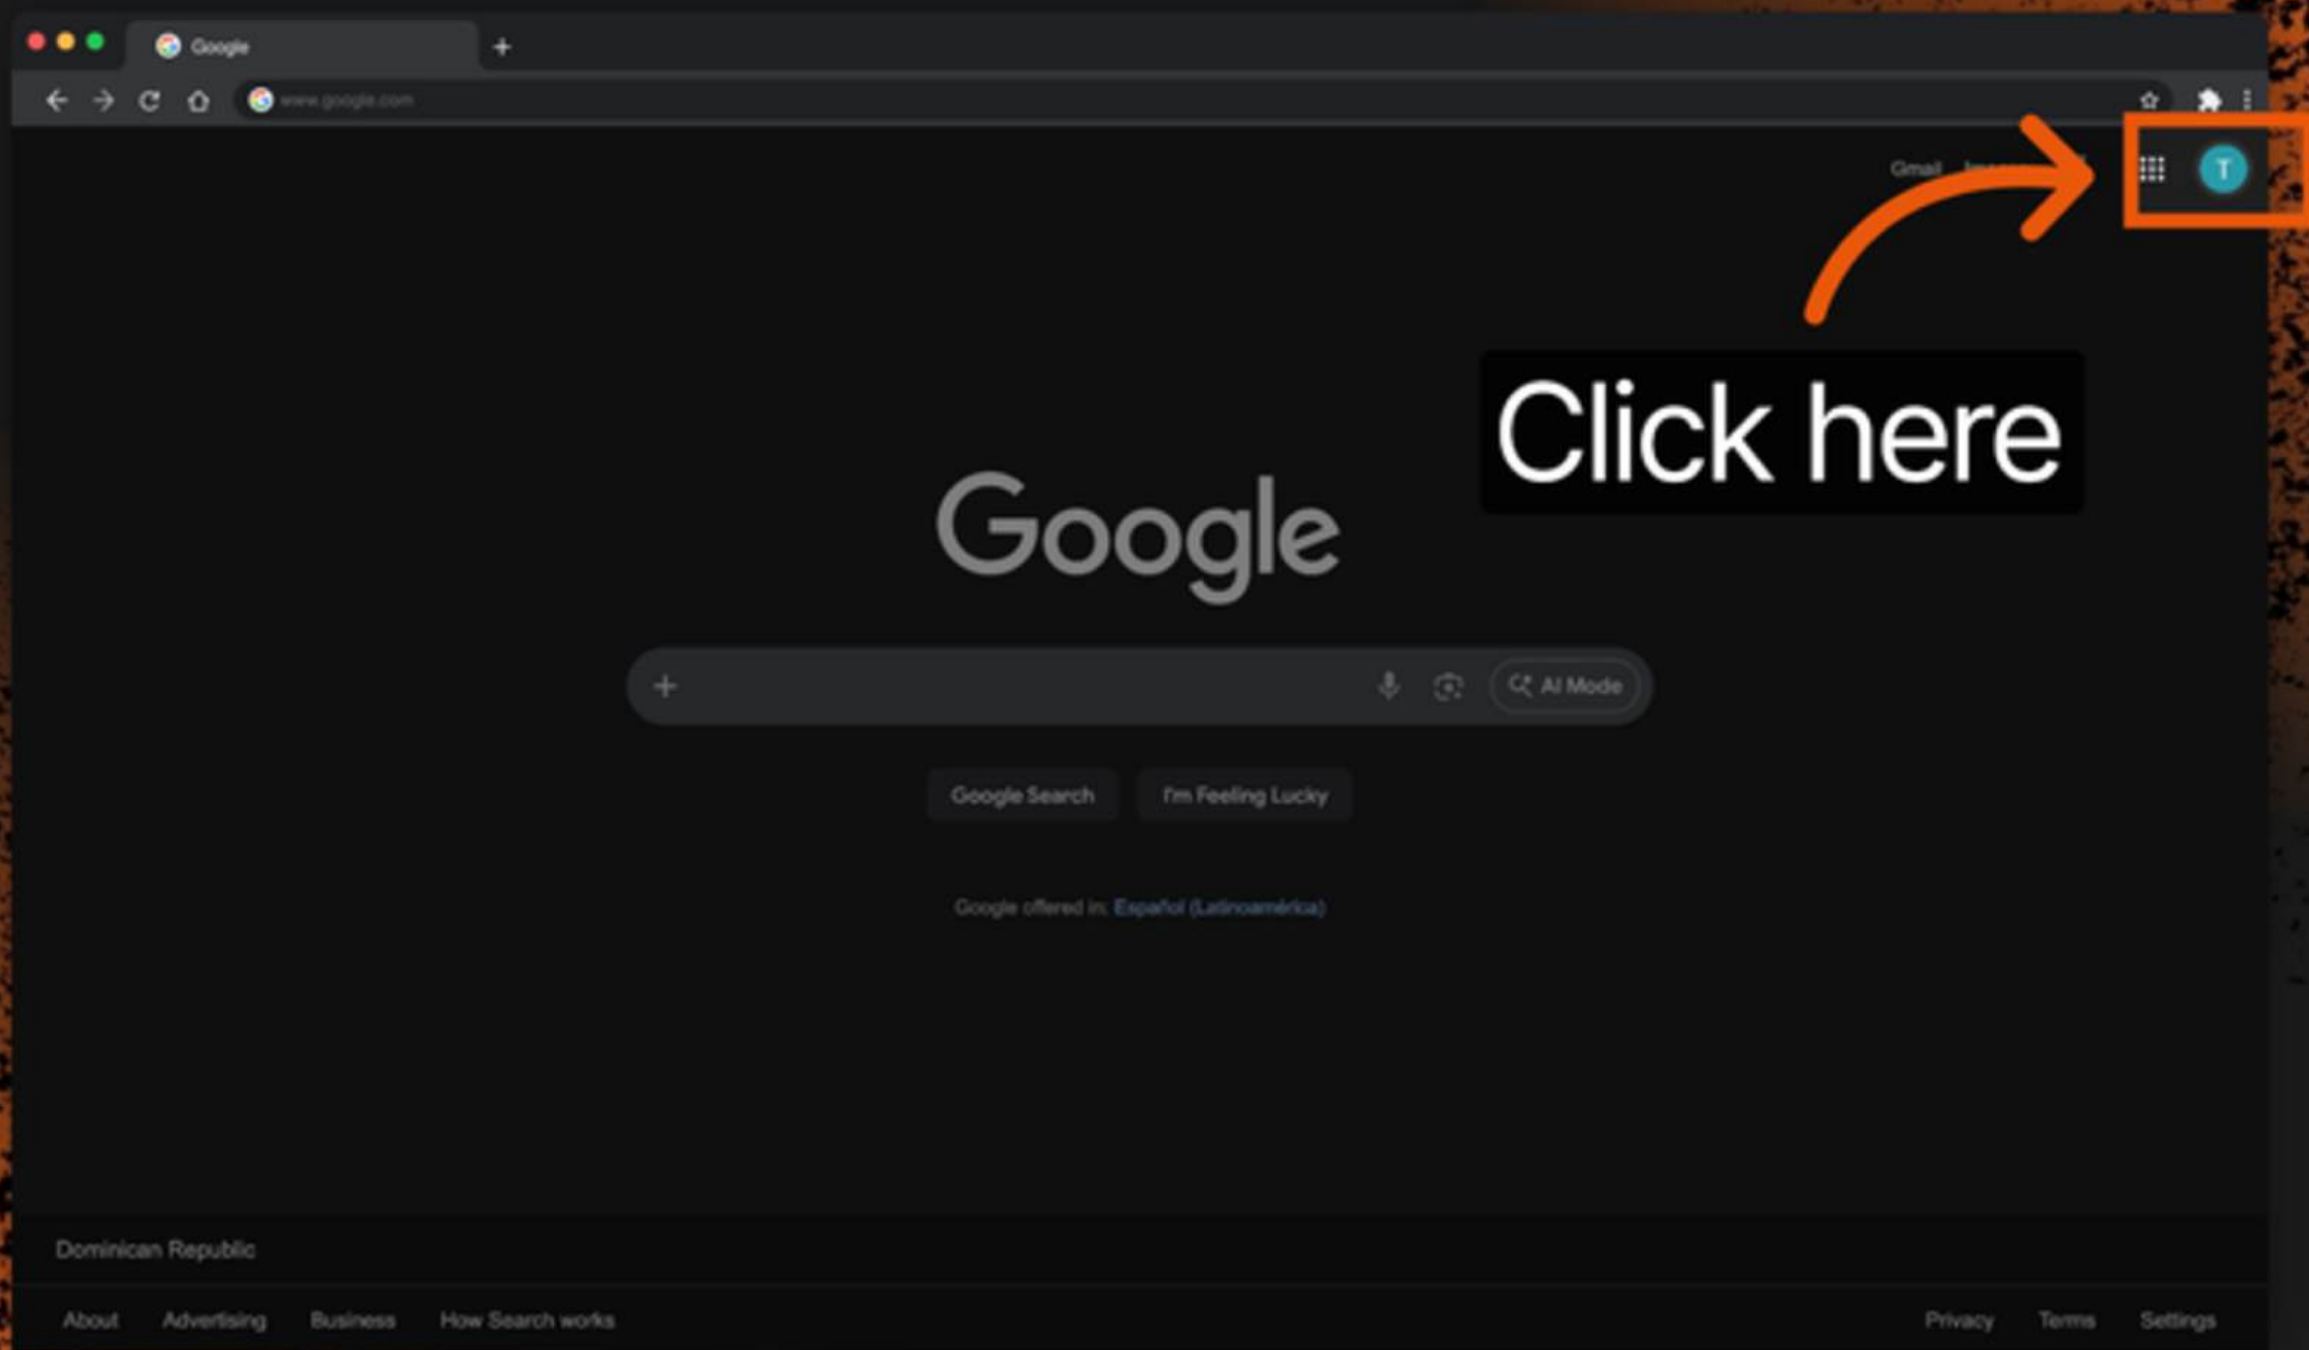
Google

+

www.google.com

Gmail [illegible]

T

Click here

Google

+

AI Mode

Google Search

I'm Feeling Lucky

Google offered in: Español (Latinoamérica)

Dominican Republic

About Advertising Business How Search works

Privacy Terms Settings